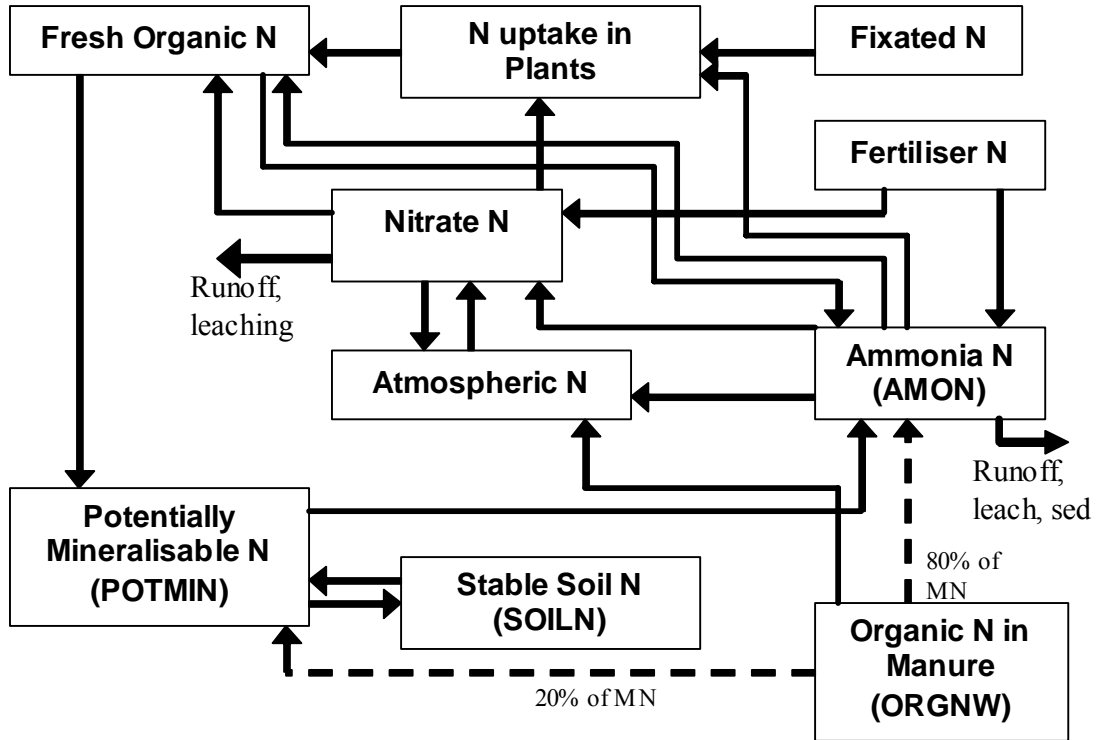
Fresh Organic N

N uptake in Plants

Fixated N

Fertiliser N

Nitrate N

Runoff, leaching

Atmospheric N

Ammonia N (AMON)

Runoff, leach, sed

Potentially Mineralisable N (POTMIN)

Stable Soil N (SOILN)

80% of MN

Organic N in Manure (ORGNW)

20% of MN